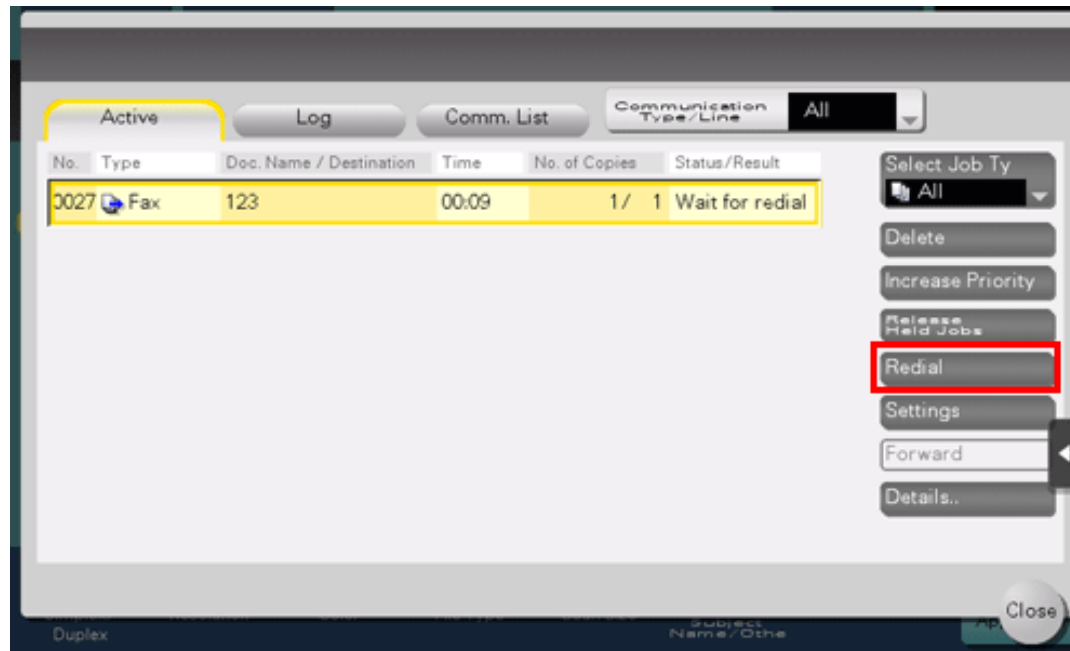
Active
Log
Comm. List
Communication Type/Line
All

| No. | Type | Doc. Name / Destination | Time | No. of Copies | Status/Result |
|---|---|---|---|---|---|
| 0027 | Fax | 123 | 00:09 | 1/ 1 | Wait for redial |

Select Job Ty
All
Delete
Increase Priority
Release Held Jobs
Redial
Settings
Forward
Details..

Duplex
Subject Name/Othe
Close